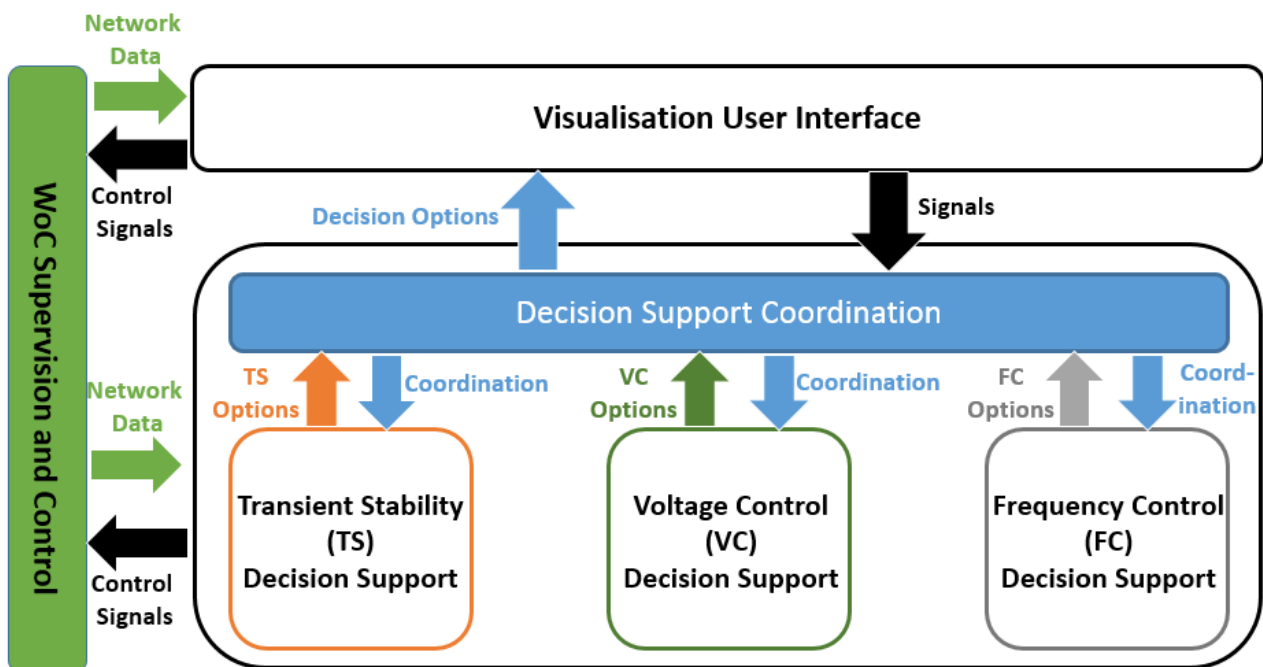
WoC Supervision and Control

Network Data

Control Signals

Visualisation User Interface

Decision Options

Signals

Decision Support Coordination

Network Data

Control Signals

TS Options

Coordination

VC Options

Coordination

FC Options

Coordination

Transient Stability (TS) Decision Support

Voltage Control (VC) Decision Support

Frequency Control (FC) Decision Support